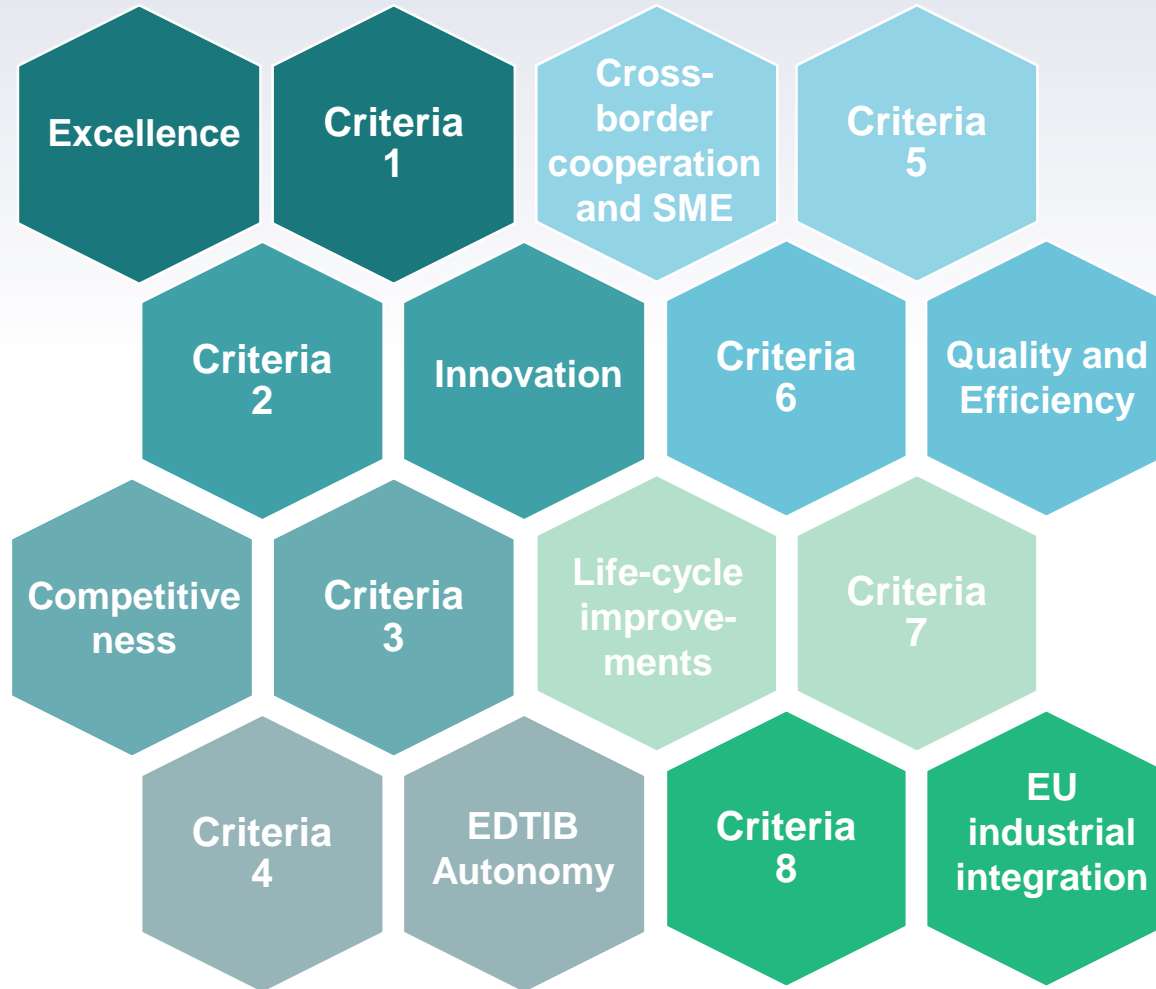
Excellence

Criteria 1

Cross-border cooperation and SME

Criteria 5

Criteria 2

Innovation

Criteria 6

Quality and Efficiency

Competitive ness

Criteria 3

Life-cycle improvements

Criteria 7

Criteria 4

EDTIB Autonomy

Criteria 8

EU industrial integration